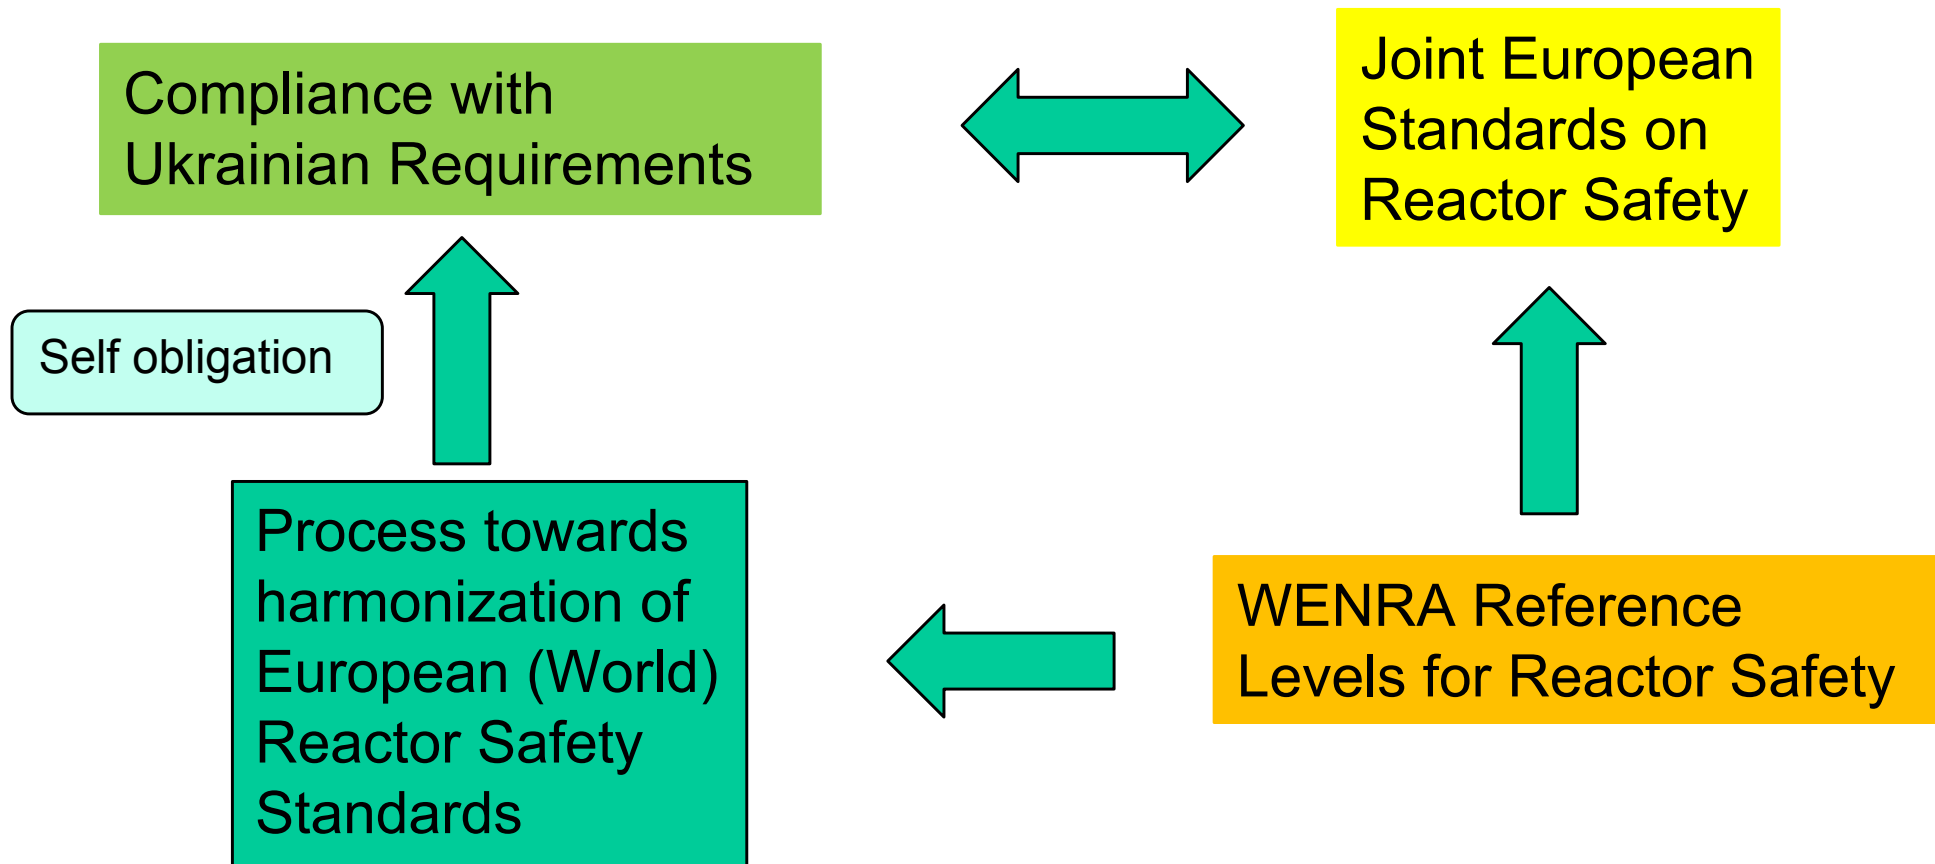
Compliance with Ukrainian Requirements

Joint European Standards on Reactor Safety

Self obligation

Process towards harmonization of European (World) Reactor Safety Standards

WENRA Reference Levels for Reactor Safety